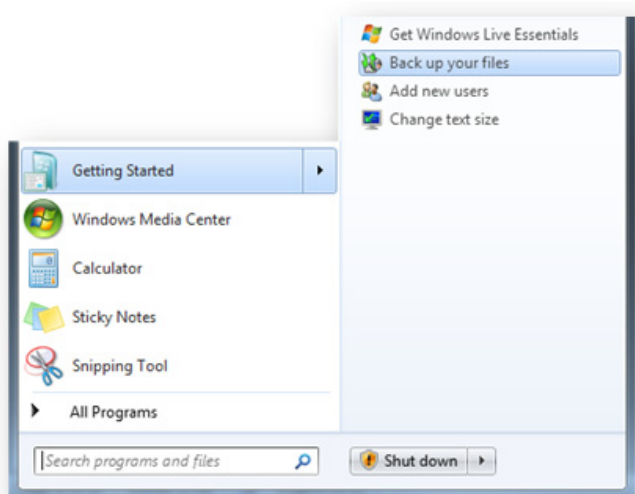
Get Windows Live Essentials
Back up your files
Add new users
Change text size

Getting Started
Windows Media Center
Calculator
Sticky Notes
Snipping Tool
All Programs

Search programs and files
Shut down